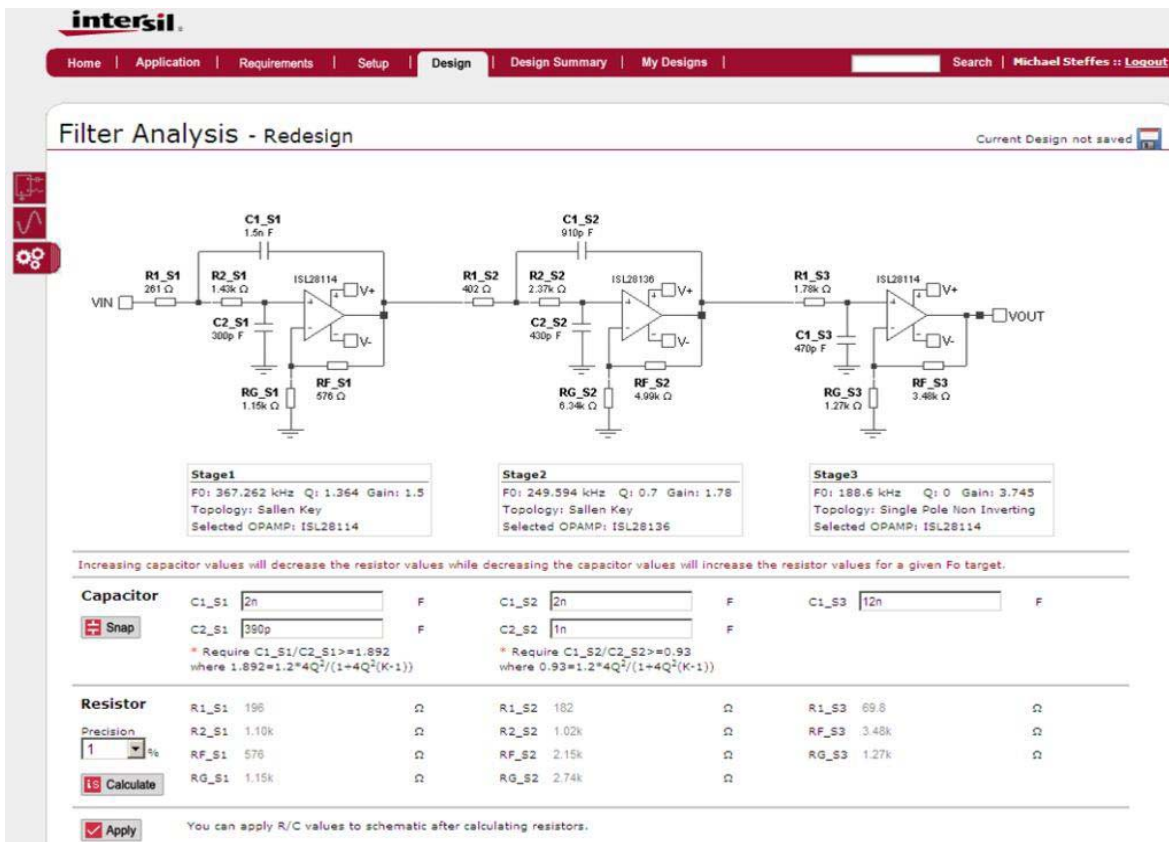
intersil.

Home | Application | Requirements | Setup | Design | Design Summary | My Designs | Search | Michael Steffes :: Logout

Filter Analysis - Redesign

Current Design not saved

C1_S1
1.5n F

R1_S1
261 Ω

R2_S1
1.43k Ω

ISL28114

V+

VIN

C2_S1
300p F

V-

RG_S1
1.15k Ω

RF_S1
576 Ω

C1_S2
910p F

R1_S2
402 Ω

R2_S2
2.37k Ω

ISL28136

V+

C2_S2
430p F

V-

RG_S2
6.34k Ω

RF_S2
4.99k Ω

R1_S3
1.78k Ω

ISL28114

V+

C1_S3
470p F

VOUT

V-

RG_S3
1.27k Ω

RF_S3
3.48k Ω

Stage1
F0: 367.262 kHz Q: 1.364 Gain: 1.5
Topology: Sallen Key
Selected OPAMP: ISL28114

Stage2
F0: 249.594 kHz Q: 0.7 Gain: 1.78
Topology: Sallen Key
Selected OPAMP: ISL28136

Stage3
F0: 188.6 kHz Q: 0 Gain: 3.745
Topology: Single Pole Non Inverting
Selected OPAMP: ISL28114

Increasing capacitor values will decrease the resistor values while decreasing the capacitor values will increase the resistor values for a given Fo target.

Capacitor

Snap

C1_S1 2n F
C2_S1 390p F
* Require C1_S1/C2_S1>=1.892
where $1.892=1.2*4Q^2/(1+4Q^2(K-1))$

C1_S2 2n F
C2_S2 1n F
* Require C1_S2/C2_S2>=0.93
where $0.93=1.2*4Q^2/(1+4Q^2(K-1))$

C1_S3 12n F

Resistor

Precision
1 %

Calculate

| R1_S1 | 196 | Ω | R1_S2 | 182 | Ω | R1_S3 | 69.8 | Ω |
|---|---|---|---|---|---|---|---|---|
| R2_S1 | 1.10k | Ω | R2_S2 | 1.02k | Ω | RF_S3 | 3.48k | Ω |
| RF_S1 | 576 | Ω | RF_S2 | 2.15k | Ω | RG_S3 | 1.27k | Ω |
| RG_S1 | 1.15k | Ω | RG_S2 | 2.74k | Ω | | | |

Apply

You can apply R/C values to schematic after calculating resistors.